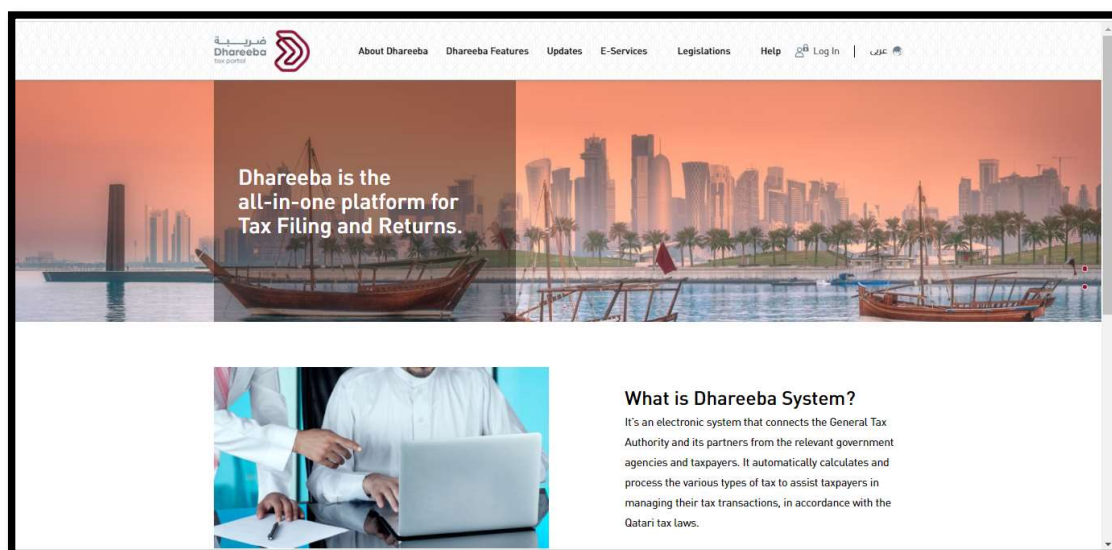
ضريبة
Dhareeba
tax portal

About Dhareeba Dhareeba Features Updates E-Services Legislations Help Log In | عربي

Dhareeba is the all-in-one platform for Tax Filing and Returns.

What is Dhareeba System?

It's an electronic system that connects the General Tax Authority and its partners from the relevant government agencies and taxpayers. It automatically calculates and process the various types of tax to assist taxpayers in managing their tax transactions, in accordance with the Qatari tax laws.